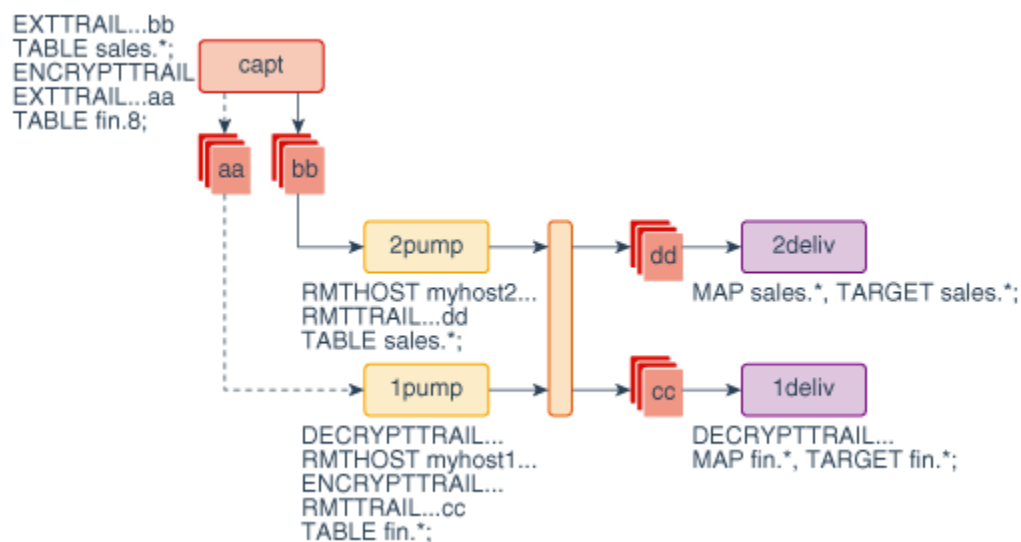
EXTTRAIL...bb
TABLE sales.*;
ENCRYPTTRAIL
EXTTRAIL...aa
TABLE fin.8;

capt

aa

bb

2pump

RMTHOST myhost2...
RMTTRAIL...dd
TABLE sales.*;

1pump

DECRYPTTRAIL...
RMTHOST myhost1...
ENCRYPTTRAIL...
RMTTRAIL...cc
TABLE fin.*;

dd

2deliv

MAP sales.*, TARGET sales.*;

cc

1deliv

DECRYPTTRAIL...
MAP fin.*, TARGET fin.*;